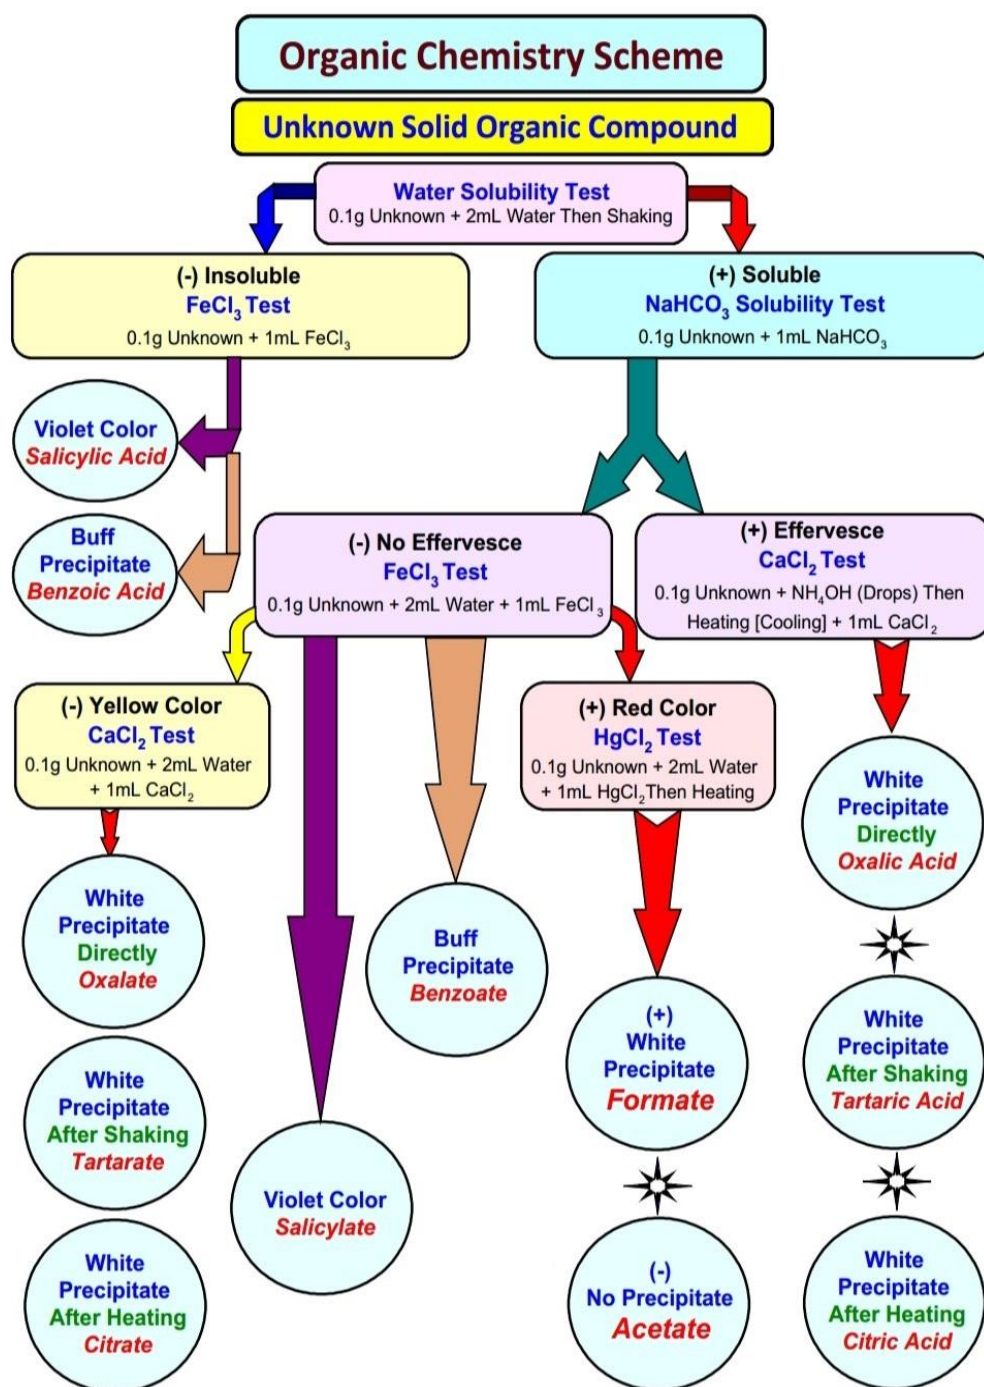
Organic Chemistry Scheme

Unknown Solid Organic Compound

Water Solubility Test
0.1g Unknown + 2mL Water Then Shaking

(-) Insoluble
$FeCl_3$ Test
0.1g Unknown + 1mL $FeCl_3$

(+) Soluble
$NaHCO_3$ Solubility Test
0.1g Unknown + 1mL $NaHCO_3$

Violet Color
Salicylic Acid

Buff Precipitate
Benzoic Acid

(-) No Effervesce
$FeCl_3$ Test
0.1g Unknown + 2mL Water + 1mL $FeCl_3$

(+) Effervesce
$CaCl_2$ Test
0.1g Unknown + $NH_4OH$ (Drops) Then Heating [Cooling] + 1mL $CaCl_2$

(-) Yellow Color
$CaCl_2$ Test
0.1g Unknown + 2mL Water + 1mL $CaCl_2$

(+) Red Color
$HgCl_2$ Test
0.1g Unknown + 2mL Water + 1mL $HgCl_2$ Then Heating

White Precipitate Directly
Oxalic Acid

White Precipitate Directly
Oxalate

Buff Precipitate
Benzoate

(+) White Precipitate
Formate

White Precipitate After Shaking
Tartaric Acid

White Precipitate After Shaking
Tartarate

Violet Color
Salicylate

(-) No Precipitate
Acetate

White Precipitate After Heating
Citric Acid

White Precipitate After Heating
Citrate